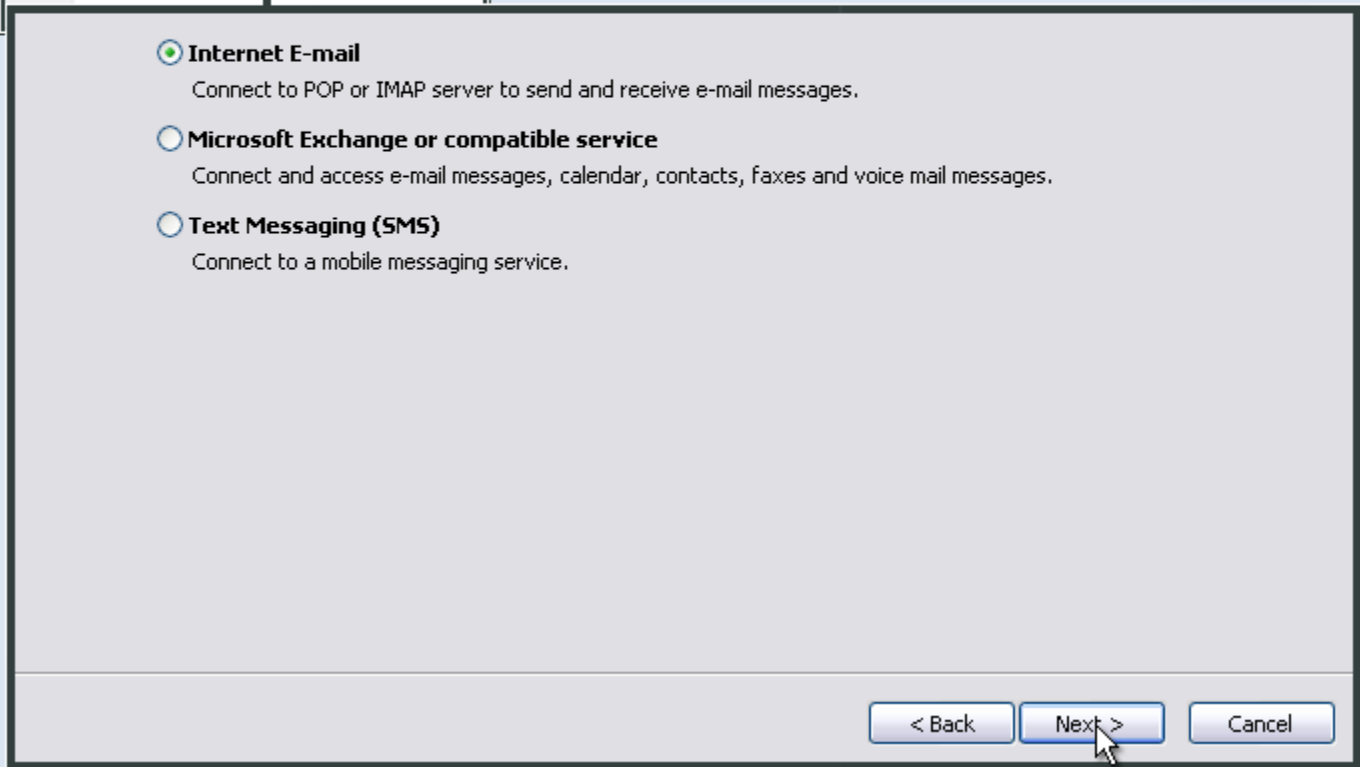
Internet E-mail
Connect to POP or IMAP server to send and receive e-mail messages.

Microsoft Exchange or compatible service
Connect and access e-mail messages, calendar, contacts, faxes and voice mail messages.

Text Messaging (SMS)
Connect to a mobile messaging service.

< Back
Next >
Cancel